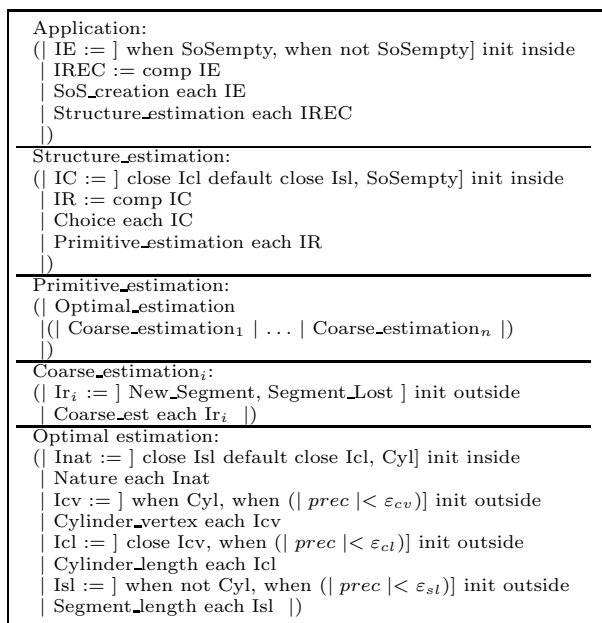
Application:
(| IE := ] when SoSempty, when not SoSempty] init inside
| IREC := comp IE
| SoS_creation each IE
| Structure_estimation each IREC
|)

Structure_estimation:
(| IC := ] close Icl default close Isl, SoSempty] init inside
| IR := comp IC
| Choice each IC
| Primitive_estimation each IR
|)

Primitive_estimation:
(| Optimal_estimation
|(| Coarse_estimation$_1$ | ... | Coarse_estimation$_n$ |)
|)

Coarse_estimation$_i$:
(| Ir$_i$ := ] New_Segment, Segment_Lost ] init outside
| Coarse_est each Ir$_i$ |)

Optimal_estimation:
(| Inat := ] close Isl default close Icl, Cyl] init inside
| Nature each Inat
| Icv := ] when Cyl, when (| $prec$ |< $\varepsilon_{cv}$)] init outside
| Cylinder_vertex each Icv
| Icl := ] close Icv, when (| $prec$ |< $\varepsilon_{cl}$)] init outside
| Cylinder_length each Icl
| Isl := ] when not Cyl, when (| $prec$ |< $\varepsilon_{sl}$)] init outside
| Segment_length each Isl |)